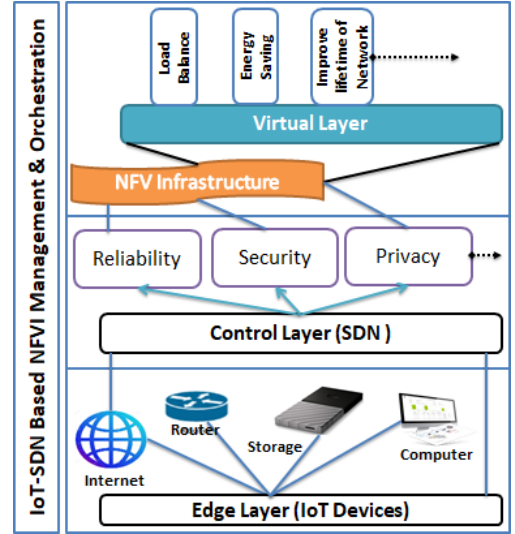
IoT-SDN Based NFVI Management & Orchestration

Load Balance

Energy Saving

Improve lifetime of Network

Virtual Layer

NFV Infrastructure

Reliability

Security

Privacy

Control Layer (SDN )

Router

Storage

Computer

Internet

Edge Layer (IoT Devices)